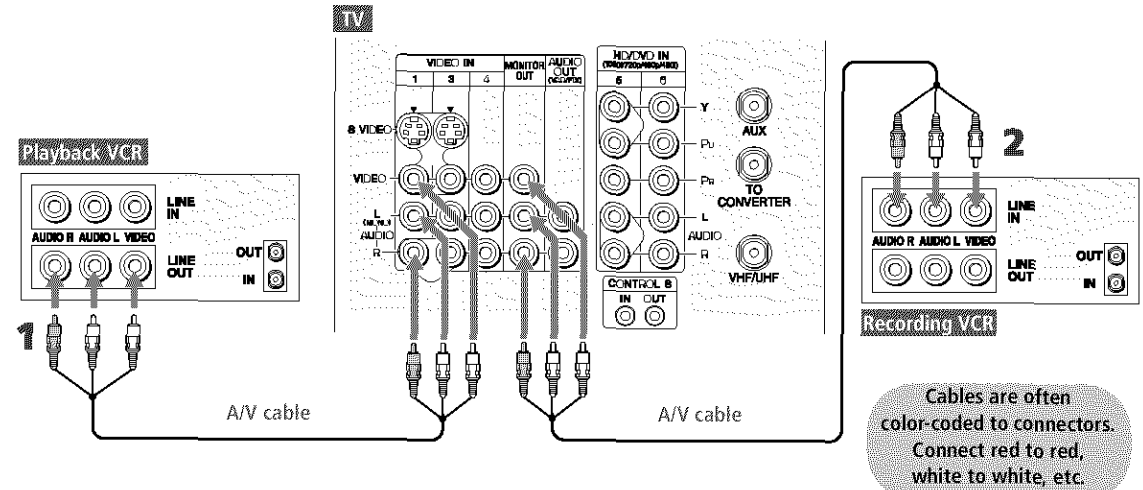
TV

Playback VCR

LINE IN

AUDIO R AUDIO L VIDEO

LINE OUT

OUT

IN

1

A/V cable

VIDEO IN
1 3 4

MONITOR OUT

AUDIO OUT

S VIDEO

VIDEO

L
AUDIO
R

HD/DVD IN
5 6

Y

PB

PR

L

AUDIO

R

AUX

TO CONVERTER

VHF/UHF

CONTROL S
IN OUT

A/V cable

2

LINE IN

AUDIO R AUDIO L VIDEO

LINE OUT

OUT

IN

Recording VCR

Cables are often color-coded to connectors. Connect red to red, white to white, etc.